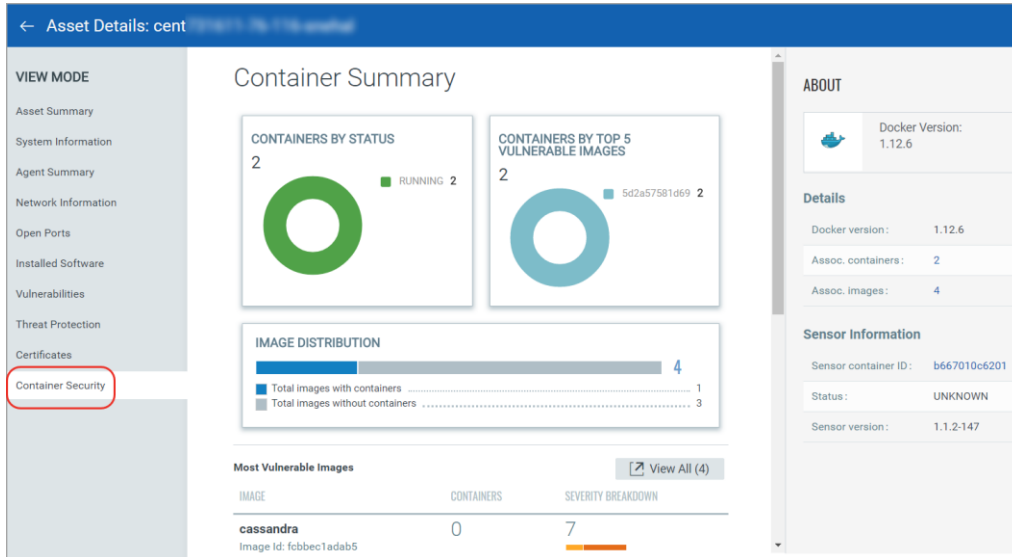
← Asset Details: cent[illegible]

VIEW MODE

Asset Summary

System Information

Agent Summary

Network Information

Open Ports

Installed Software

Vulnerabilities

Threat Protection

Certificates

Container Security

Container Summary

CONTAINERS BY STATUS

2

RUNNING 2

CONTAINERS BY TOP 5 VULNERABLE IMAGES

2

5d2a57581d69 2

IMAGE DISTRIBUTION

4

Total images with containers 1

Total images without containers 3

Most Vulnerable Images

View All (4)

| IMAGE | CONTAINERS | SEVERITY BREAKDOWN |
|---|---|---|
| cassandra Image Id: fcbbec1adab5 | 0 | 7 |

ABOUT

Docker Version: 1.12.6

Details

Docker version : 1.12.6

Assoc. containers : 2

Assoc. images : 4

Sensor Information

Sensor container ID : b667010c6201

Status : UNKNOWN

Sensor version : 1.1.2-147